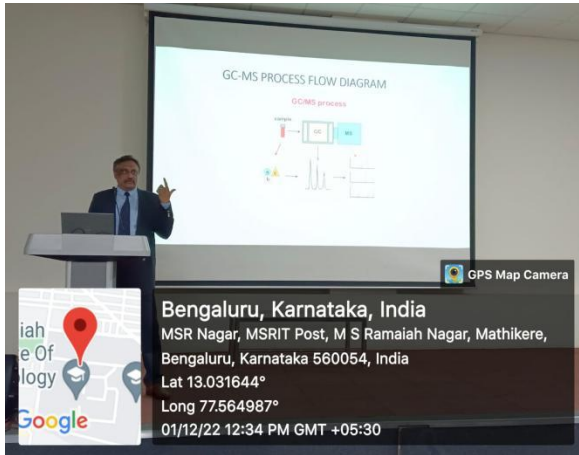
GC-MS PROCESS FLOW DIAGRAM

GC/MS process

sample

GC

MS

GPS Map Camera

iah
e Of
ology

Google

Bengaluru, Karnataka, India
MSR Nagar, MSRIT Post, M S Ramaiah Nagar, Mathikere, Bengaluru, Karnataka 560054, India
Lat 13.031644°
Long 77.564987°
01/12/22 12:34 PM GMT +05:30